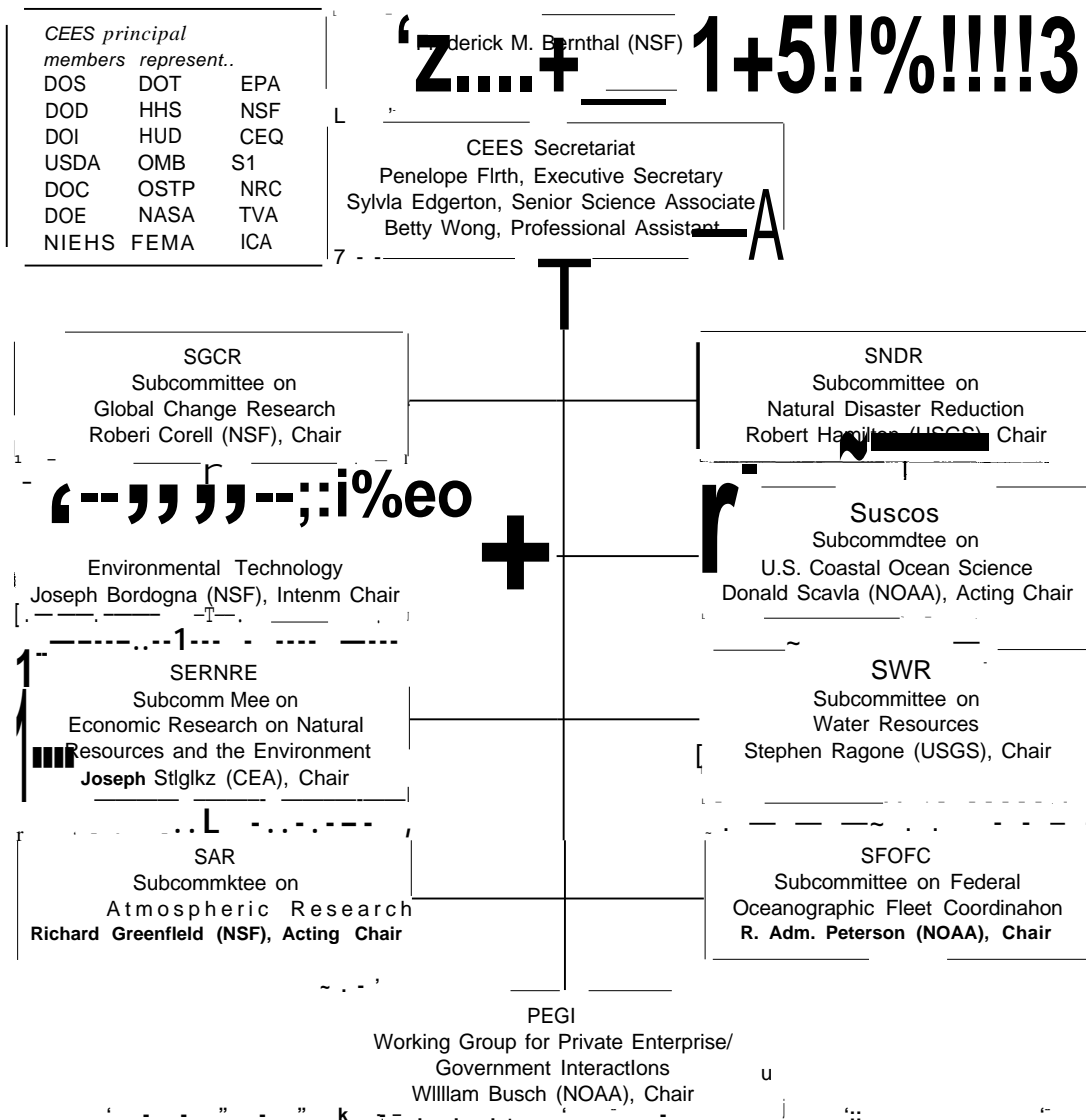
CEES principal members represent..

| DOS | DOT | EPA |
|---|---|---|
| DOD | HHS | NSF |
| DOI | HUD | CEQ |
| USDA | OMB | S1 |
| DOC | OSTP | NRC |
| DOE | NASA | TVA |
| NIEHS | FEMA | ICA |

F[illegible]derick M. Bernthal (NSF)

CEES Secretariat
Penelope Flrth, Executive Secretary
Sylvla Edgerton, Senior Science Associate
Betty Wong, Professional Assistant

SGCR
Subcommittee on
Global Change Research
Roberi Corell (NSF), Chair

SNDR
Subcommittee on
Natural Disaster Reduction
Robert Ham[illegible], Chair

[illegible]
Environmental Technology
Joseph Bordogna (NSF), Intenm Chair

Suscos
Subcommdtee on
U.S. Coastal Ocean Science
Donald Scavla (NOAA), Acting Chair

SERNRE
Subcomm Mee on
Economic Research on Natural
Resources and the Environment
Joseph Stlglkz (CEA), Chair

SWR
Subcommittee on
Water Resources
Stephen Ragone (USGS), Chair

SAR
Subcommktee on
Atmospheric Research
Richard Greenfleld (NSF), Acting Chair

SFOFC
Subcommittee on Federal
Oceanographic Fleet Coordinahon
R. Adm. Peterson (NOAA), Chair

PEGI
Working Group for Private Enterprise/
Government InteractIons
WIlllam Busch (NOAA), Chair